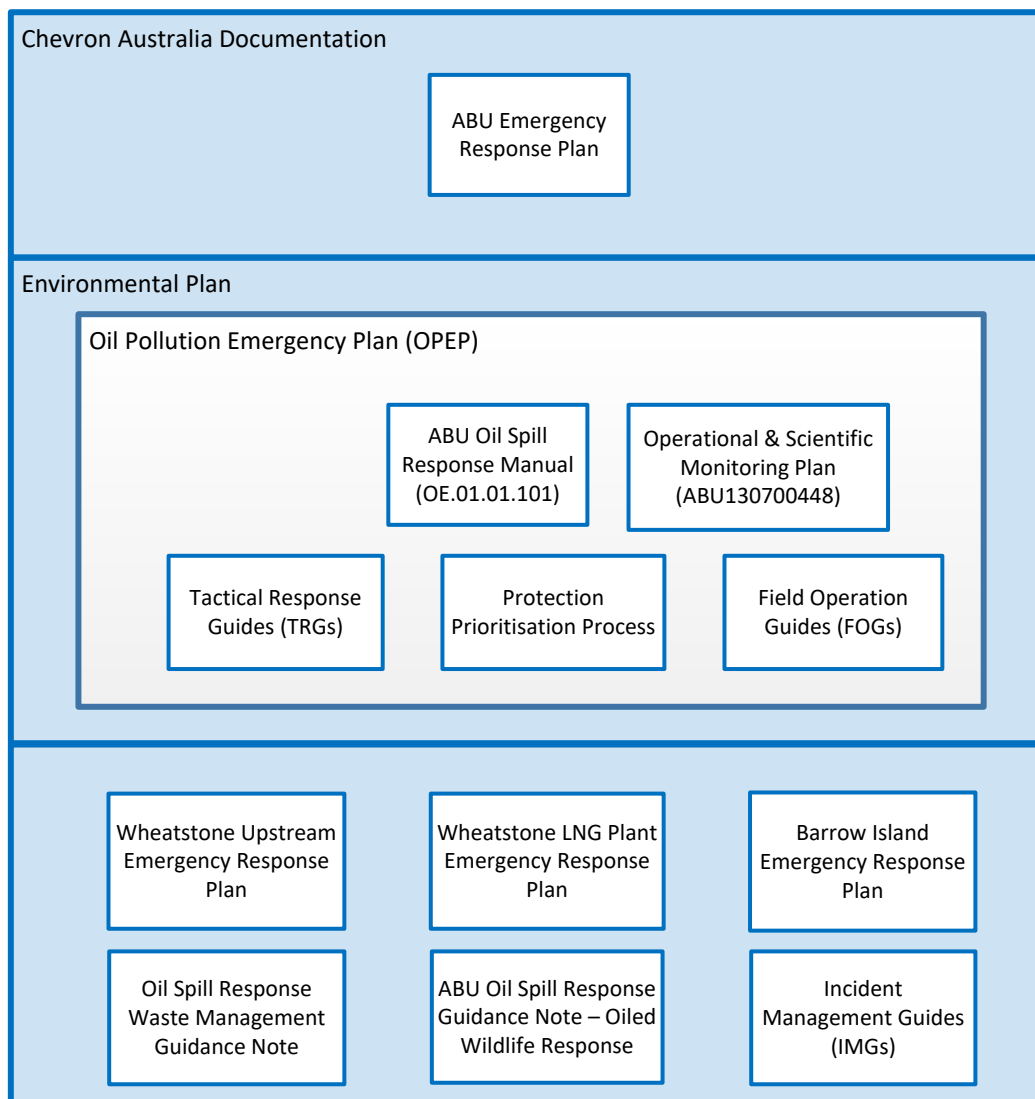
Chevron Australia Documentation

ABU Emergency Response Plan

Environmental Plan

Oil Pollution Emergency Plan (OPEP)

ABU Oil Spill Response Manual (OE.01.01.101)

Operational & Scientific Monitoring Plan (ABU130700448)

Tactical Response Guides (TRGs)

Protection Prioritisation Process

Field Operation Guides (FOGs)

Wheatstone Upstream Emergency Response Plan

Wheatstone LNG Plant Emergency Response Plan

Barrow Island Emergency Response Plan

Oil Spill Response Waste Management Guidance Note

ABU Oil Spill Response Guidance Note – Oiled Wildlife Response

Incident Management Guides (IMGs)